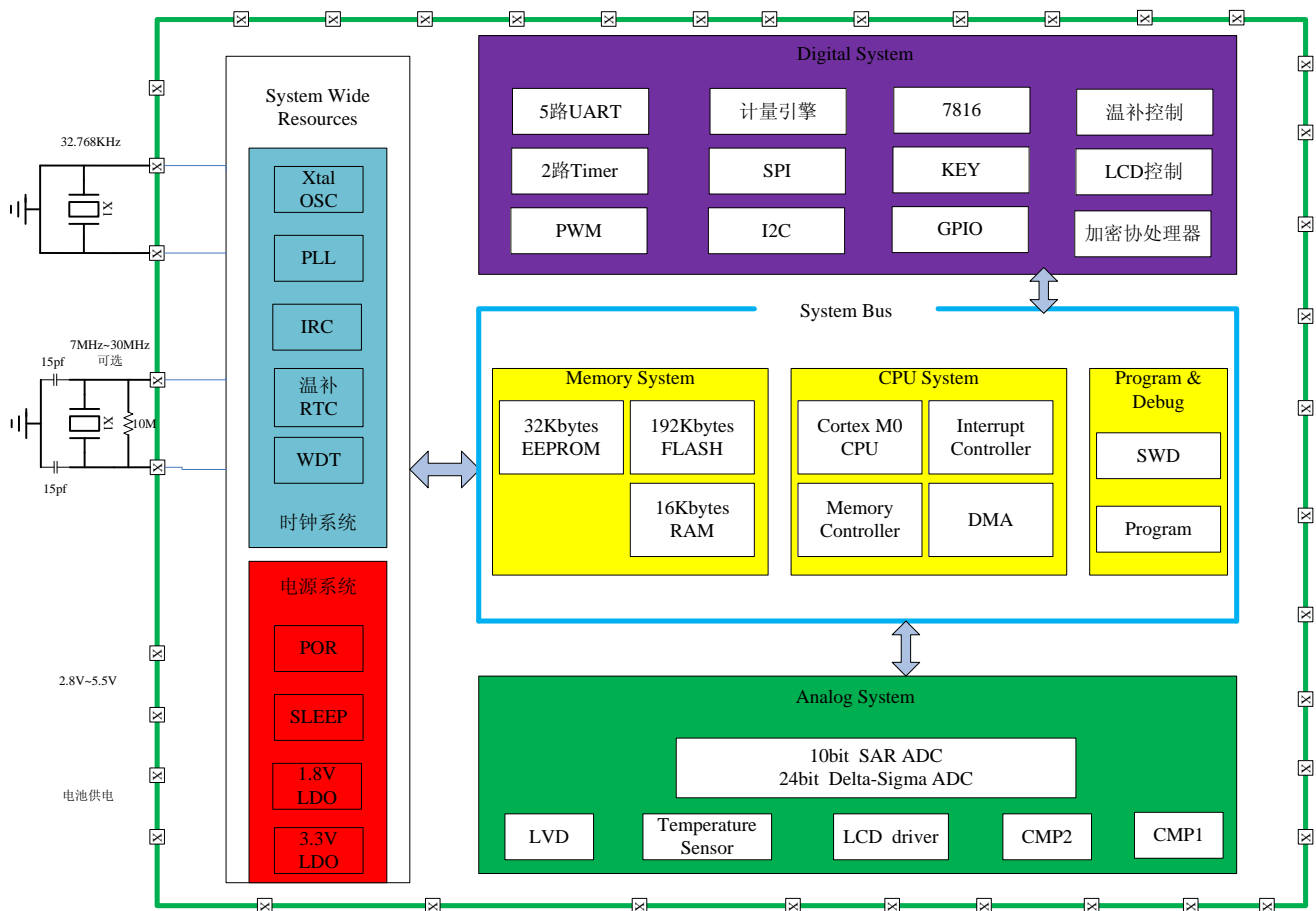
32.768KHz

X1

7MHz~30MHz
可选

15pf

X1

10M

15pf

2.8V~5.5V

电池供电

System Wide Resources

Xtal OSC

PLL

IRC

温补 RTC

WDT

时钟系统

电源系统

POR

SLEEP

1.8V LDO

3.3V LDO

Digital System

5路UART

计量引擎

7816

温补控制

2路Timer

SPI

KEY

LCD控制

PWM

I2C

GPIO

加密协处理器

System Bus

Memory System

32Kbytes EEPROM

192Kbytes FLASH

16Kbytes RAM

CPU System

Cortex M0 CPU

Interrupt Controller

Memory Controller

DMA

Program & Debug

SWD

Program

Analog System

10bit SAR ADC
24bit Delta-Sigma ADC

LVD

Temperature Sensor

LCD driver

CMP2

CMP1